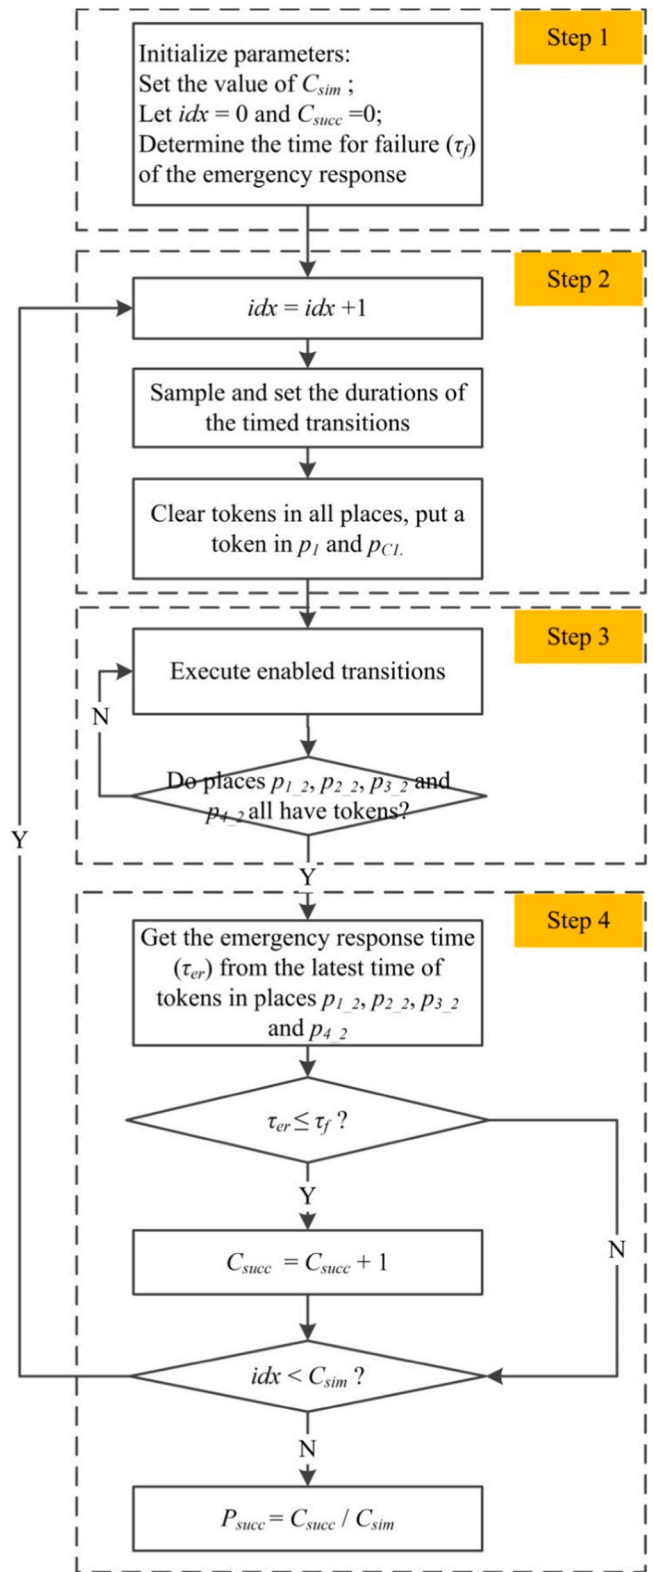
Step 1

Initialize parameters:
Set the value of $C_{sim}$ ;
Let $idx = 0$ and $C_{succ} = 0$;
Determine the time for failure ($\tau_f$) of the emergency response

Step 2

$idx = idx + 1$

Sample and set the durations of the timed transitions

Clear tokens in all places, put a token in $p_1$ and $p_{C1}$.

Step 3

Execute enabled transitions

N

Do places $p_{1\_2}$, $p_{2\_2}$, $p_{3\_2}$ and $p_{4\_2}$ all have tokens?

Y

Y

Step 4

Get the emergency response time ($\tau_{er}$) from the latest time of tokens in places $p_{1\_2}$, $p_{2\_2}$, $p_{3\_2}$ and $p_{4\_2}$

$\tau_{er} \leq \tau_f$ ?

Y

N

$C_{succ} = C_{succ} + 1$

$idx < C_{sim}$ ?

N

$P_{succ} = C_{succ} / C_{sim}$